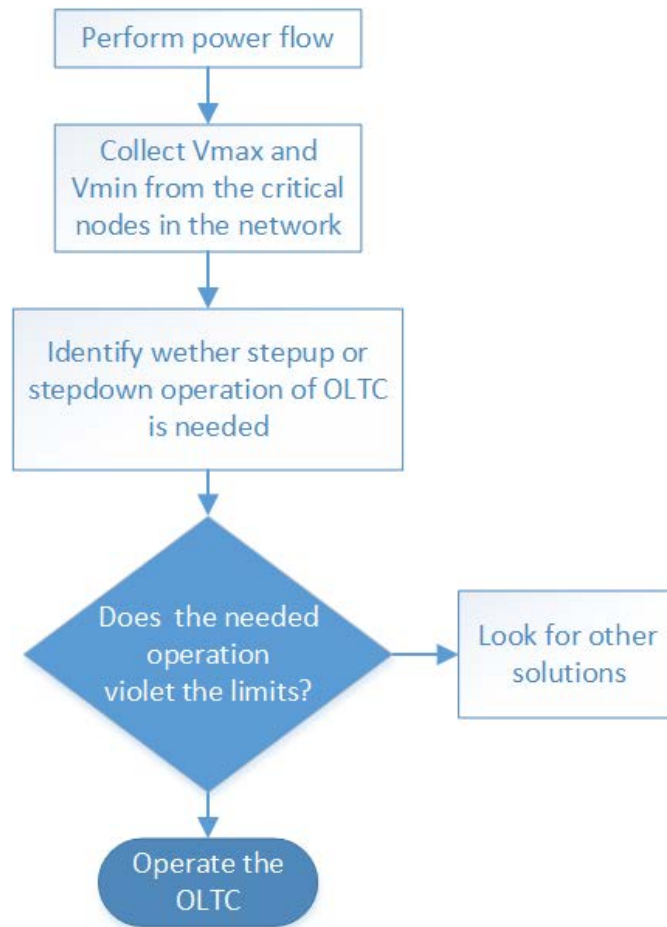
Perform power flow

Collect Vmax and Vmin from the critical nodes in the network

Identify wether stepup or stepdown operation of OLTC is needed

Does the needed operation violet the limits?

Look for other solutions

Operate the OLTC